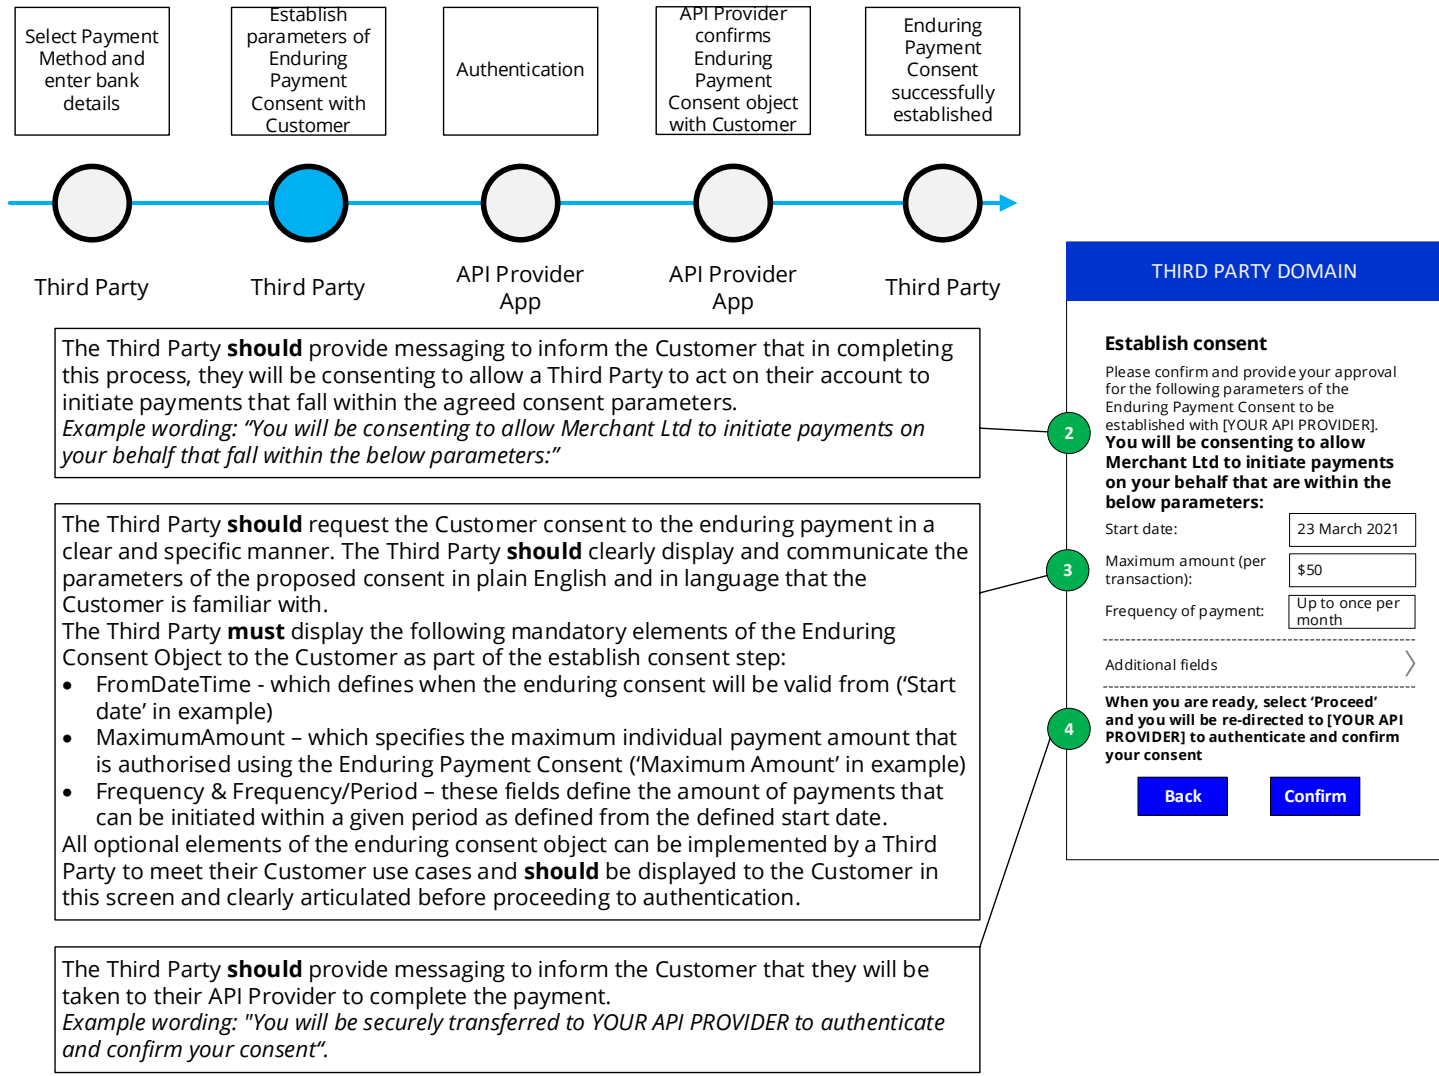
Select Payment Method and enter bank details

Establish parameters of Enduring Payment Consent with Customer

Authentication

API Provider confirms Enduring Payment Consent object with Customer

Enduring Payment Consent successfully established

Third Party

Third Party

API Provider App

API Provider App

Third Party

The Third Party **should** provide messaging to inform the Customer that in completing this process, they will be consenting to allow a Third Party to act on their account to initiate payments that fall within the agreed consent parameters.
*Example wording: "You will be consenting to allow Merchant Ltd to initiate payments on your behalf that fall within the below parameters:"*

The Third Party **should** request the Customer consent to the enduring payment in a clear and specific manner. The Third Party **should** clearly display and communicate the parameters of the proposed consent in plain English and in language that the Customer is familiar with.
The Third Party **must** display the following mandatory elements of the Enduring Consent Object to the Customer as part of the establish consent step:
- FromDateTime - which defines when the enduring consent will be valid from ('Start date' in example)
- MaximumAmount – which specifies the maximum individual payment amount that is authorised using the Enduring Payment Consent ('Maximum Amount' in example)
- Frequency & Frequency/Period – these fields define the amount of payments that can be initiated within a given period as defined from the defined start date.

All optional elements of the enduring consent object can be implemented by a Third Party to meet their Customer use cases and **should** be displayed to the Customer in this screen and clearly articulated before proceeding to authentication.

The Third Party **should** provide messaging to inform the Customer that they will be taken to their API Provider to complete the payment.
*Example wording: "You will be securely transferred to YOUR API PROVIDER to authenticate and confirm your consent".*

THIRD PARTY DOMAIN

**Establish consent**

Please confirm and provide your approval for the following parameters of the Enduring Payment Consent to be established with [YOUR API PROVIDER].
**You will be consenting to allow Merchant Ltd to initiate payments on your behalf that are within the below parameters:**

2

3

4

| Start date: | 23 March 2021 |
|---|---|
| Maximum amount (per transaction): | $50 |
| Frequency of payment: | Up to once per month |

Additional fields

**When you are ready, select 'Proceed' and you will be re-directed to [YOUR API PROVIDER] to authenticate and confirm your consent**

Back

Confirm